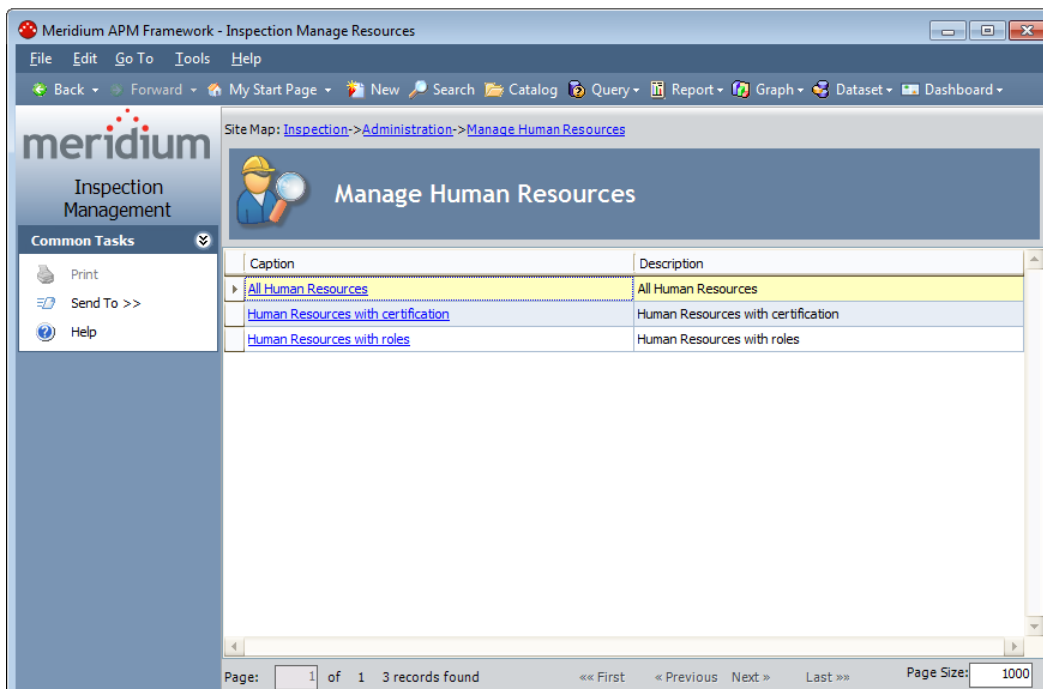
Meridium APM Framework - Inspection Manage Resources

File Edit Go To Tools Help

Back Forward My Start Page New Search Catalog Query Report Graph Dataset Dashboard

meridium

Inspection Management

Common Tasks

Print

Send To >>

Help

Site Map: Inspection->Administration->Manage Human Resources

Manage Human Resources

| Caption | Description |
|---|---|
| All Human Resources | All Human Resources |
| Human Resources with certification | Human Resources with certification |
| Human Resources with roles | Human Resources with roles |

Page: 1 of 1 3 records found «« First « Previous Next » Last »» Page Size: 1000